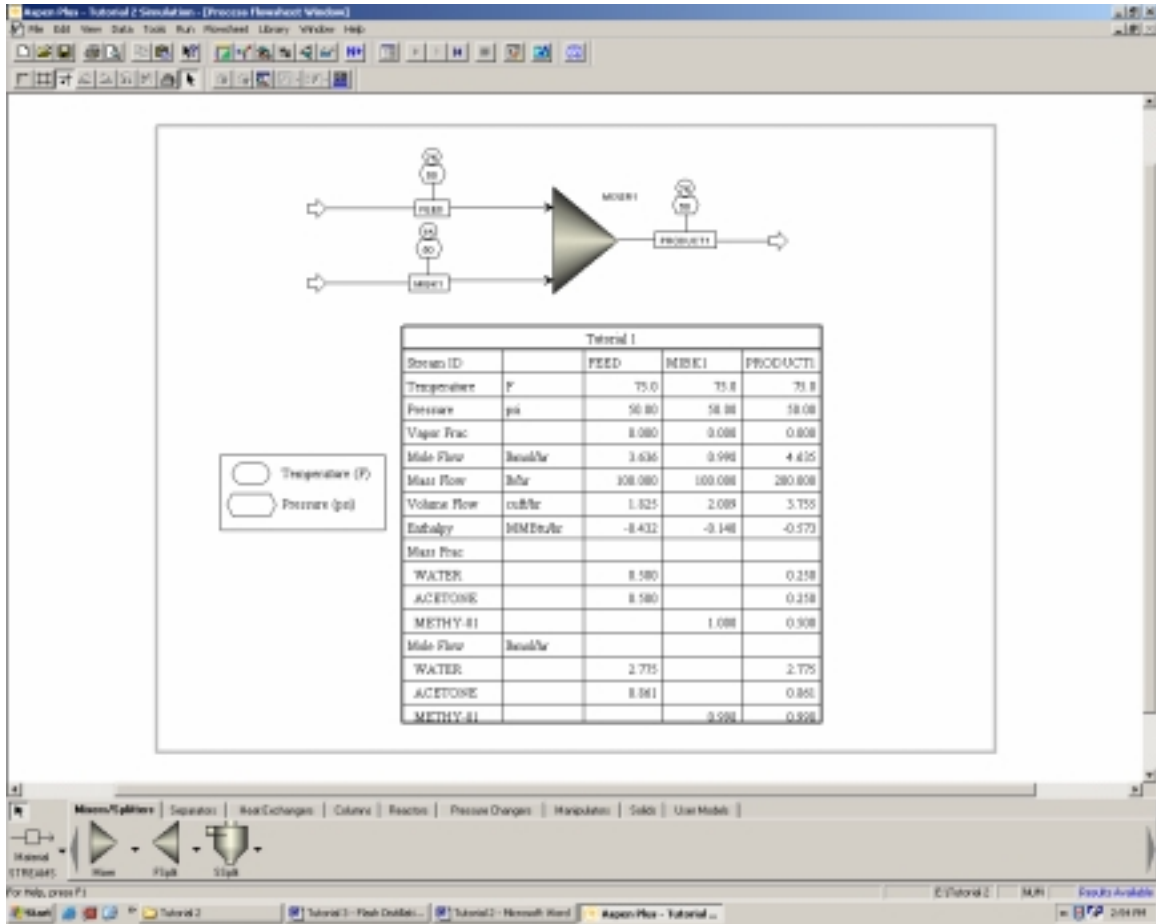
Aspen Plus - Tutorial 2 Simulation - [Process Flowsheet Window]

File Edit View Data Tools Run Flowsheet Library Window Help

75
50
FEED

MIXER1

75
50
PRODUCT1

75
60
MISK1

| Tutorial 1 | | | | |
|---|---|---|---|---|
| Stream ID | | FEED | MISK1 | PRODUCT1 |
| Temperature | F | 75.0 | 75.0 | 75.0 |
| Pressure | psi | 50.00 | 50.00 | 50.00 |
| Vapor Frac | | 0.000 | 0.000 | 0.000 |
| Mole Flow | lbmol/hr | 3.636 | 0.998 | 4.635 |
| Mass Flow | lb/hr | 100.000 | 100.000 | 200.000 |
| Volume Flow | cuft/hr | 1.825 | 2.089 | 3.755 |
| Enthalpy | MMBtu/hr | -0.432 | -0.140 | -0.573 |
| Mass Frac | | | | |
| WATER | | 0.500 | | 0.250 |
| ACETONE | | 0.500 | | 0.250 |
| METHY-01 | | | 1.000 | 0.500 |
| Mole Flow | lbmol/hr | | | |
| WATER | | 2.775 | | 2.775 |
| ACETONE | | 0.861 | | 0.861 |
| METHY-01 | | | 0.998 | 0.998 |

Temperature (F)
Pressure (psi)

Mixers/Splitters | Separators | Heat Exchangers | Columns | Reactors | Pressure Changers | Manipulators | Solids | User Models

Material STREAMS
Mixer
FSplit
SSplit

For Help, press F1
E:\Tutorial 2
NUM
Results Available

Start
Tutorial 2
Tutorial 3 - Flash Distillati...
Tutorial 2 - Microsoft Word
Aspen Plus - Tutorial ...
2:04 PM